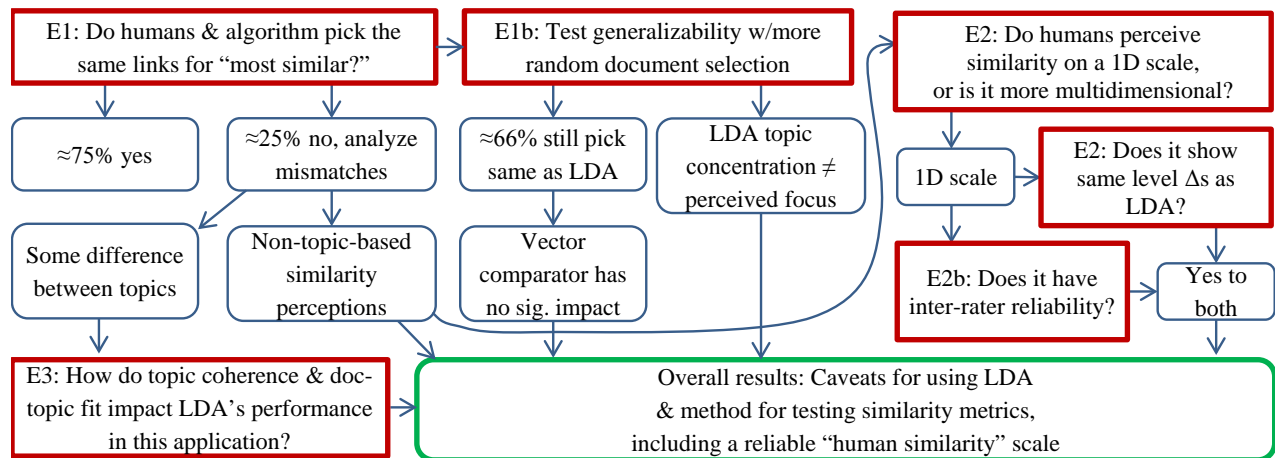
E1: Do humans & algorithm pick the same links for "most similar?"

E1b: Test generalizability w/more random document selection

E2: Do humans perceive similarity on a 1D scale, or is it more multidimensional?

≈75% yes

≈25% no, analyze mismatches

≈66% still pick same as LDA

LDA topic concentration ≠ perceived focus

1D scale

E2: Does it show same level Δs as LDA?

Some difference between topics

Non-topic-based similarity perceptions

Vector comparator has no sig. impact

E2b: Does it have inter-rater reliability?

Yes to both

E3: How do topic coherence & doc-topic fit impact LDA's performance in this application?

Overall results: Caveats for using LDA & method for testing similarity metrics, including a reliable "human similarity" scale